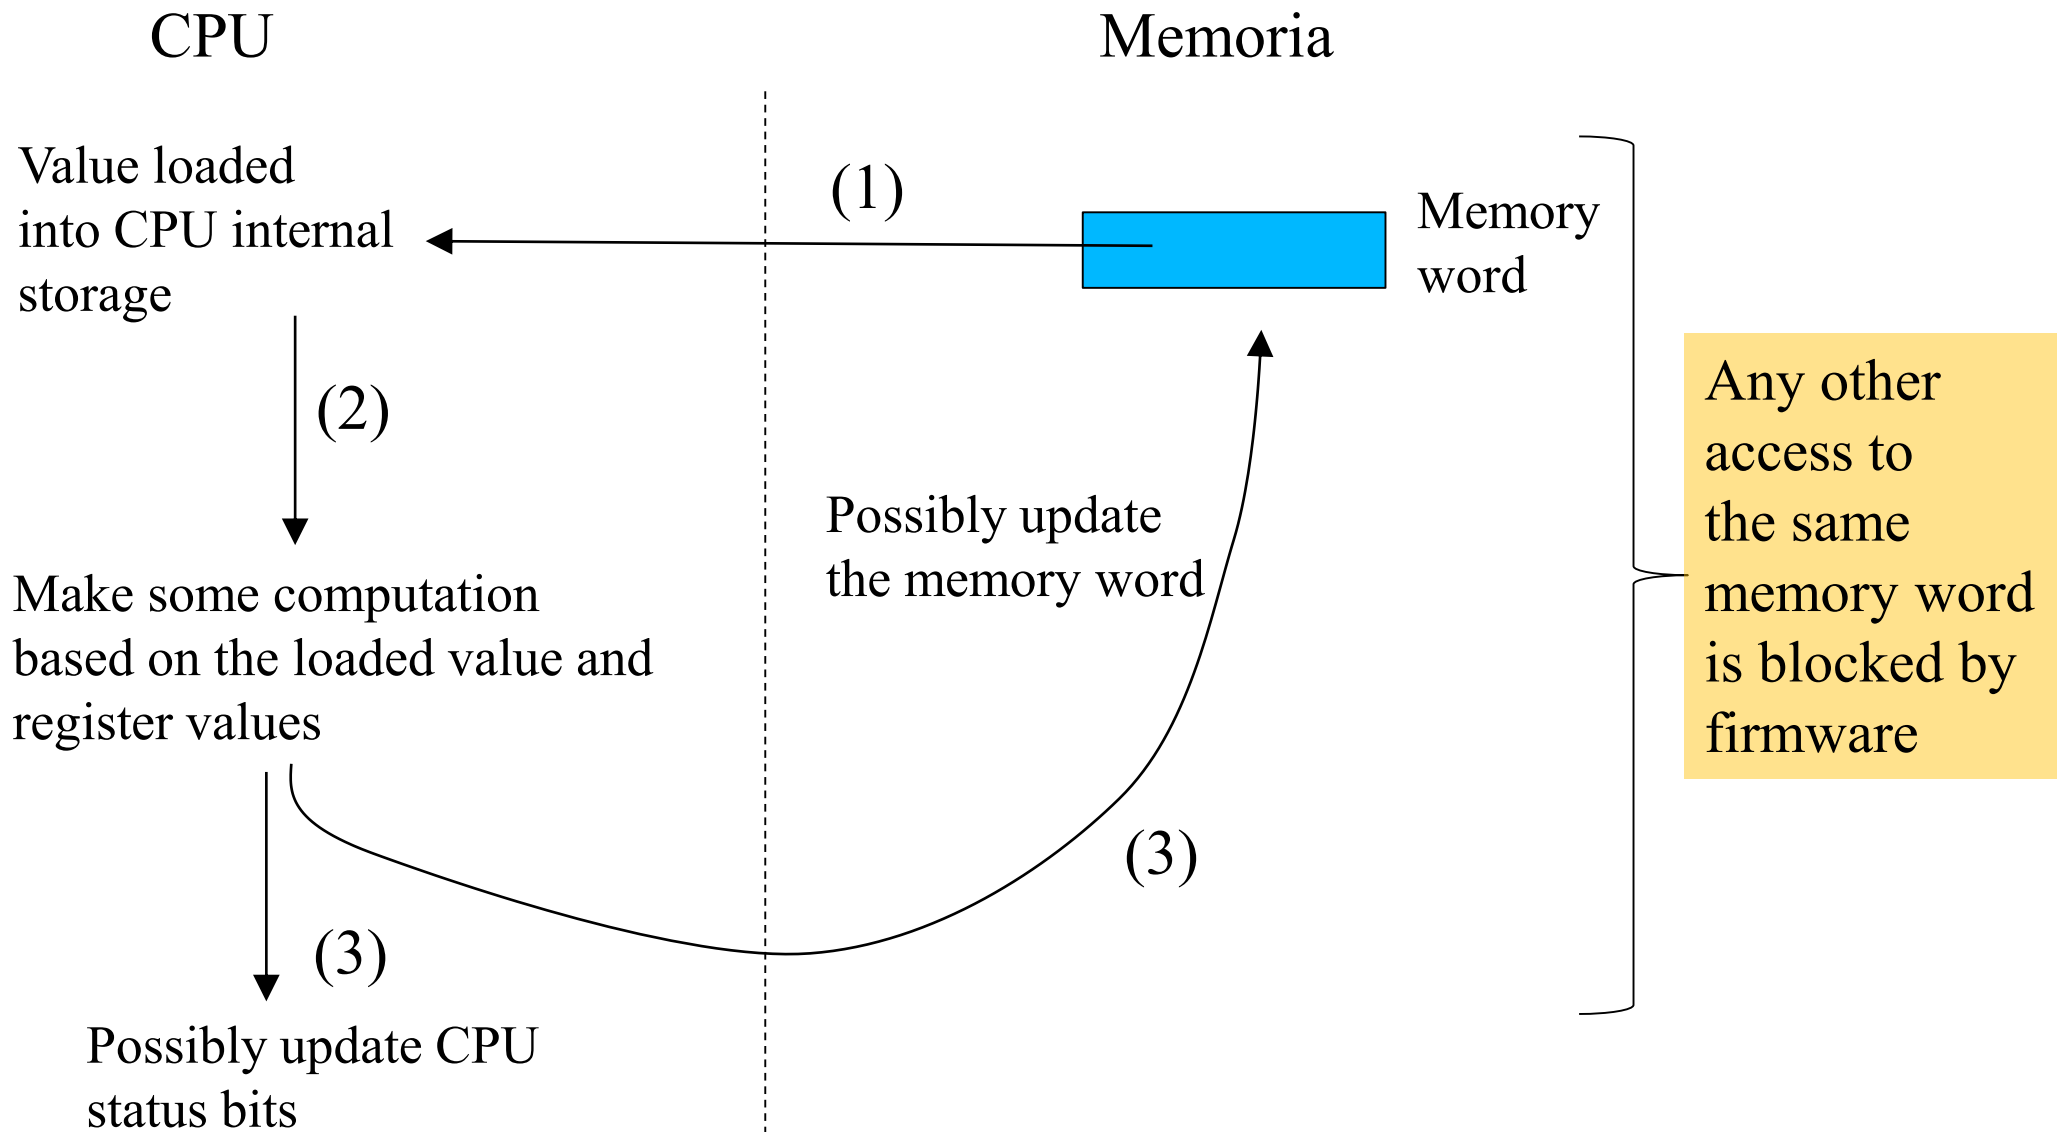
CPU

Memoria

Value loaded into CPU internal storage

(1)

Memory word

(2)

Any other access to the same memory word is blocked by firmware

Possibly update the memory word

Make some computation based on the loaded value and register values

(3)

(3)

Possibly update CPU status bits